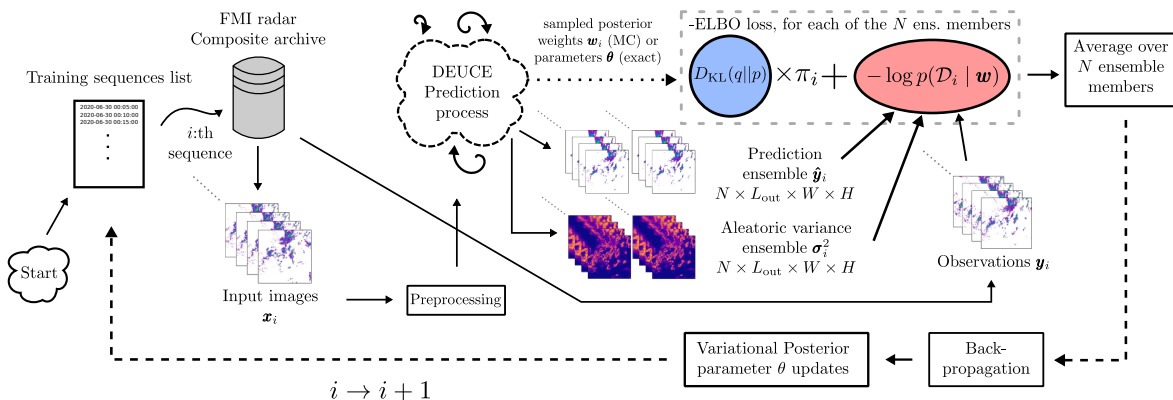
FMI radar Composite archive

Training sequences list

2020-06-30 00:05:00
2020-06-30 00:10:00
2020-06-30 00:15:00
⋮

$i$:th sequence

Start

Input images $\boldsymbol{x}_i$

Preprocessing

DEUCE Prediction process

sampled posterior weights $\boldsymbol{w}_i$ (MC) or parameters $\boldsymbol{\theta}$ (exact)

-ELBO loss, for each of the $N$ ens. members

$D_{\mathrm{KL}}(q||p)$ $\times \pi_i +$ $-\log p(\mathcal{D}_i \mid \boldsymbol{w})$

Average over $N$ ensemble members

Prediction ensemble $\hat{\boldsymbol{y}}_i$
$N \times L_{\mathrm{out}} \times W \times H$

Aleatoric variance ensemble $\boldsymbol{\sigma}_i^2$
$N \times L_{\mathrm{out}} \times W \times H$

Observations $\boldsymbol{y}_i$

Back-propagation

Variational Posterior parameter $\theta$ updates

$i \rightarrow i+1$